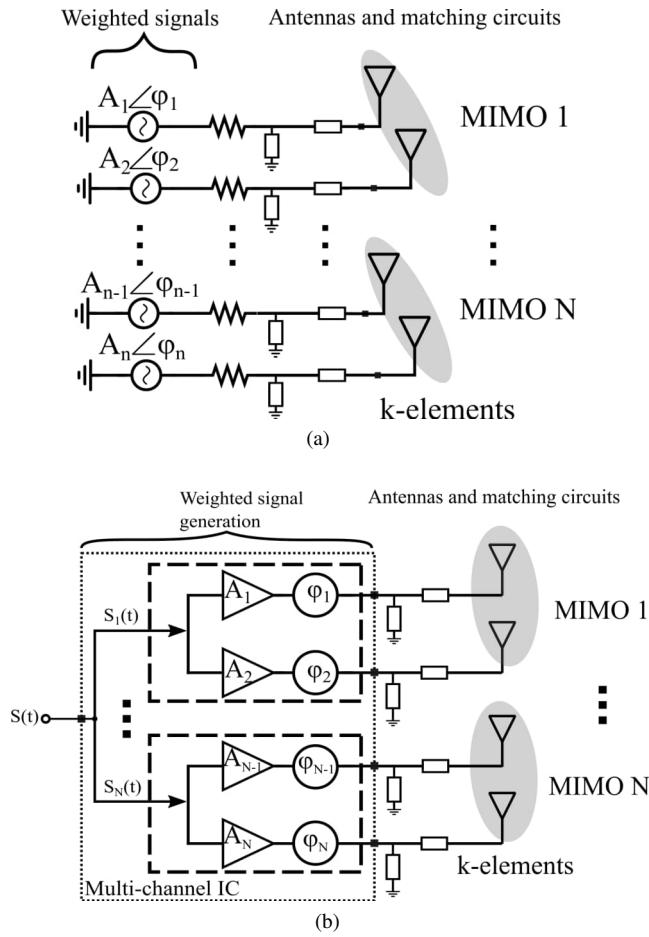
Weighted signals

Antennas and matching circuits

$A_1\angle\varphi_1$

$A_2\angle\varphi_2$

MIMO 1

$A_{n-1}\angle\varphi_{n-1}$

$A_n\angle\varphi_n$

MIMO N

k-elements

(a)

Weighted signal generation

Antennas and matching circuits

$S_1(t)$

$A_1$

$\varphi_1$

$A_2$

$\varphi_2$

MIMO 1

S(t)

$S_N(t)$

$A_{N-1}$

$\varphi_{N-1}$

$A_N$

$\varphi_N$

MIMO N

Multi-channel IC

k-elements

(b)